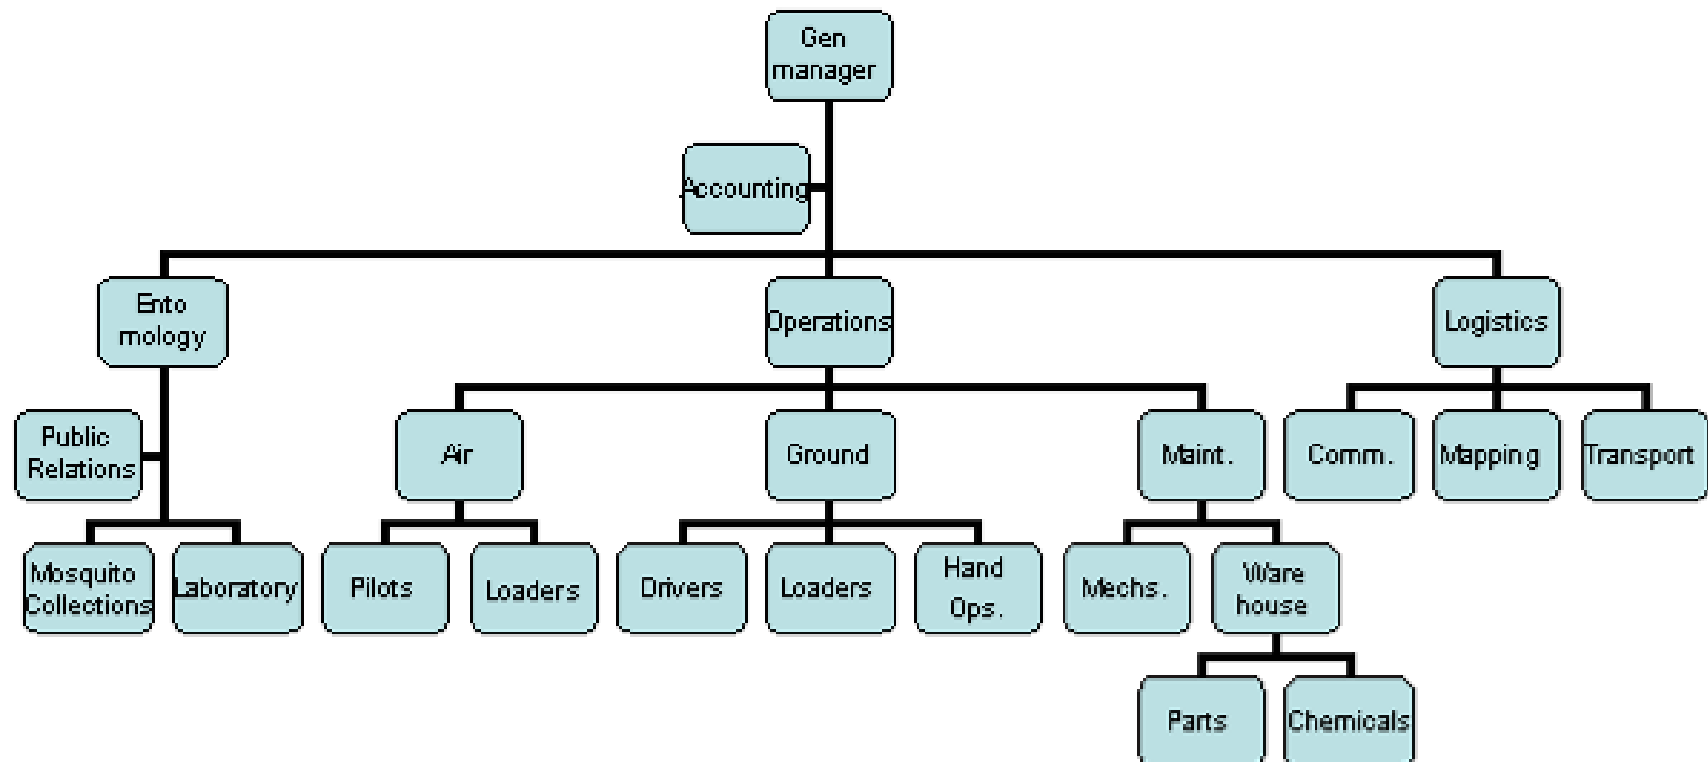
Gen manager

Accounting

Ento mology

Operations

Logistics

Public Relations

Air

Ground

Maint.

Comm.

Mapping

Transport

Mosquito Collections

Laboratory

Pilots

Loaders

Drivers

Loaders

Hand Ops.

Mechs.

Ware house

Parts

Chemicals